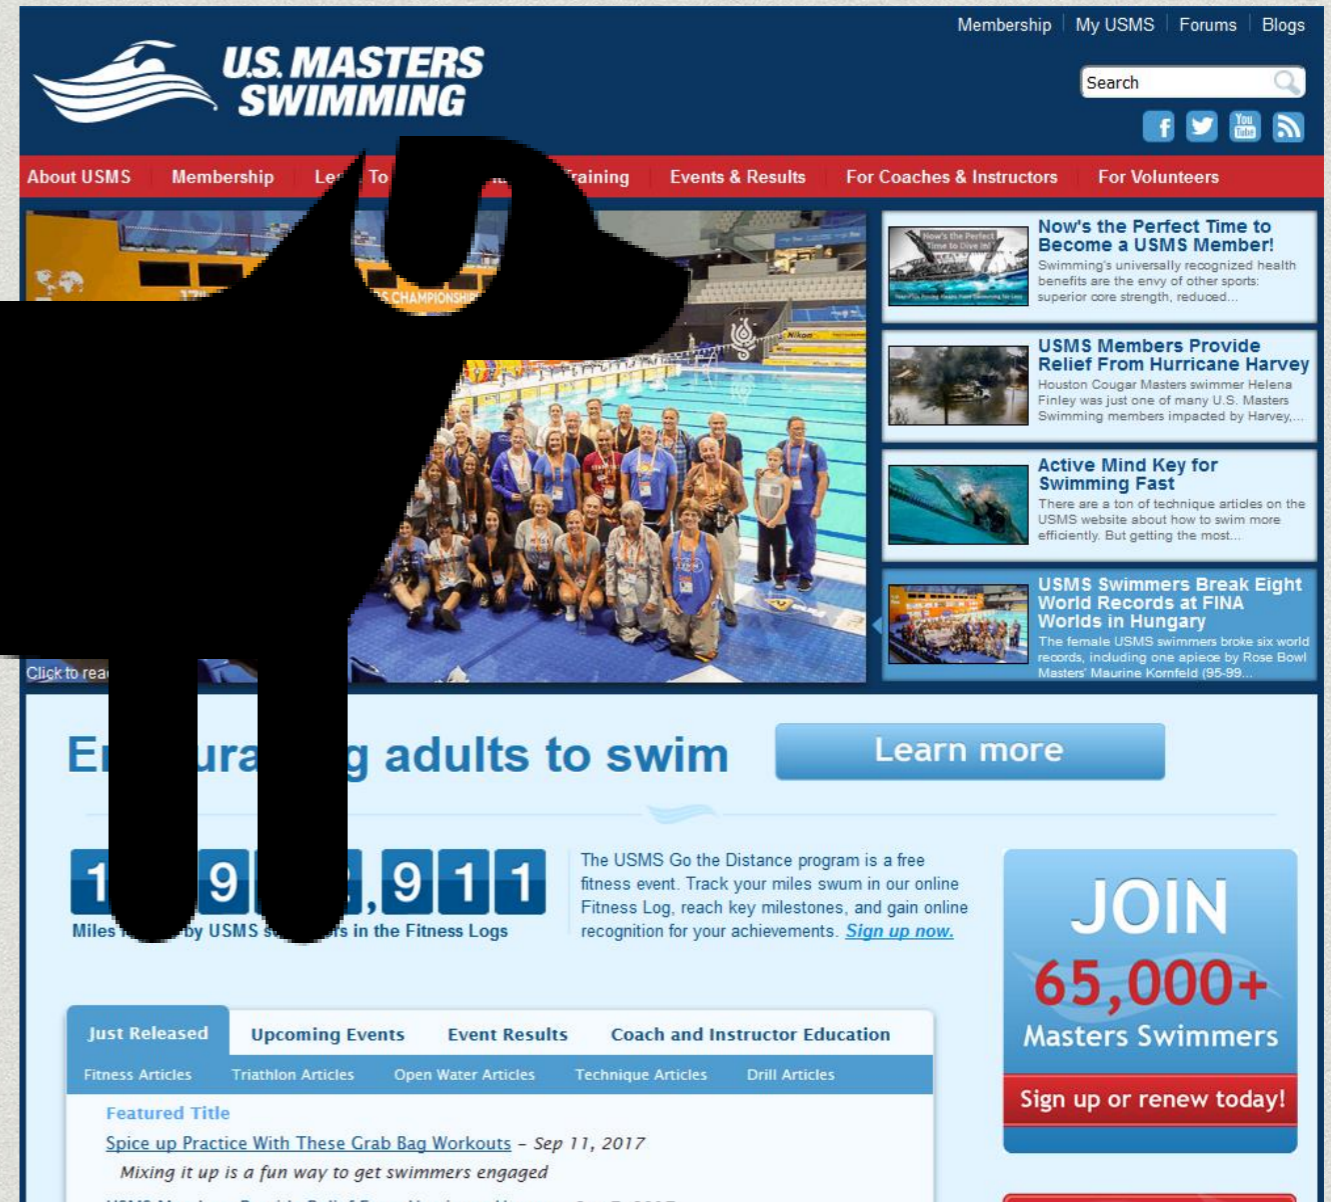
Membership | My USMS | Forums | Blogs

U.S. MASTERS SWIMMING

Search

About USMS | Membership | Le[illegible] To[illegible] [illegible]raining | Events & Results | For Coaches & Instructors | For Volunteers

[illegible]S CHAMPIONSHI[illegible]

Click to rea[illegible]

Now's the Perfect Time to Become a USMS Member!
Swimming's universally recognized health benefits are the envy of other sports: superior core strength, reduced...

USMS Members Provide Relief From Hurricane Harvey
Houston Cougar Masters swimmer Helena Finley was just one of many U.S. Masters Swimming members impacted by Harvey,...

Active Mind Key for Swimming Fast
There are a ton of technique articles on the USMS website about how to swim more efficiently. But getting the most...

USMS Swimmers Break Eight World Records at FINA Worlds in Hungary
The female USMS swimmers broke six world records, including one apiece by Rose Bowl Masters' Maurine Kornfeld (95-99...

E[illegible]ura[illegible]g adults to swim

Learn more

1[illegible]9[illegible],911
Miles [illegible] by USMS s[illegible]s in the Fitness Logs

The USMS Go the Distance program is a free fitness event. Track your miles swum in our online Fitness Log, reach key milestones, and gain online recognition for your achievements. Sign up now.

JOIN
65,000+
Masters Swimmers
Sign up or renew today!

Just Released | Upcoming Events | Event Results | Coach and Instructor Education

Fitness Articles | Triathlon Articles | Open Water Articles | Technique Articles | Drill Articles

Featured Title

Spice up Practice With These Grab Bag Workouts – Sep 11, 2017
Mixing it up is a fun way to get swimmers engaged